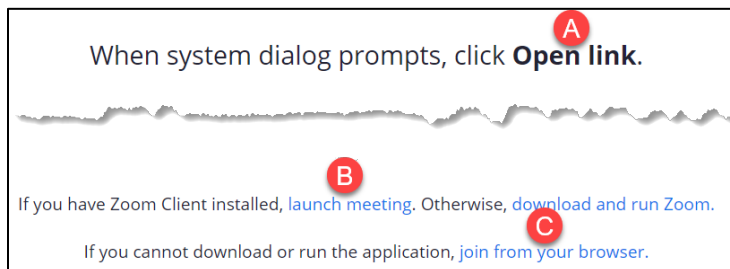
A

When system dialog prompts, click **Open link**.

B

If you have Zoom Client installed, launch meeting. Otherwise, download and run Zoom.

C

If you cannot download or run the application, join from your browser.